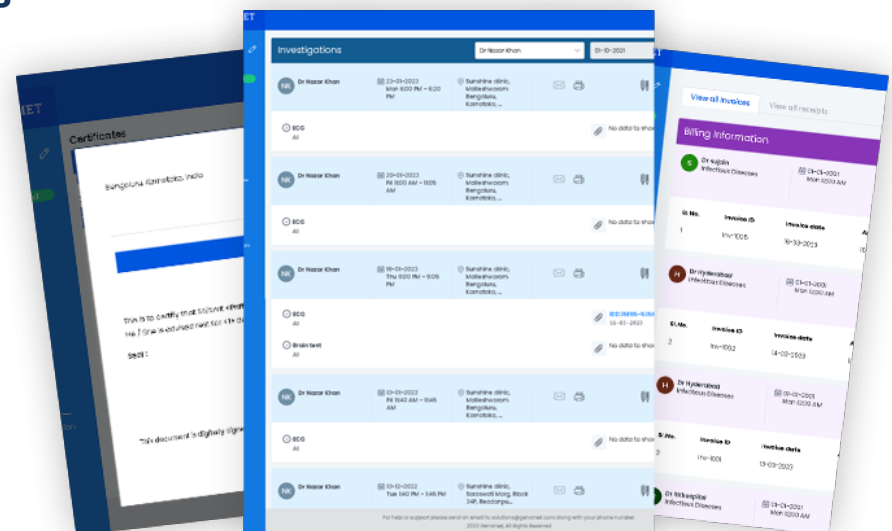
MET

Certificates

Bengaluru, Karnataka, India

This is to certify that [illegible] Mr./ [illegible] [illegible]

Seal:

This document is digitally signe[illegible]

ET

Investigations

Dr Nazar Khan

01-10-2021

NK Dr Nazar Khan 23-01-2023 Mon 6:00 PM – 6:20 PM Sunshine clinic, Malleshwaram, Bengaluru, Karnataka, ...

ECG All

No data to show

NK Dr Nazar Khan 20-01-2023 Fri 11:00 AM – 11:05 AM Sunshine clinic, Malleshwaram, Bengaluru, Karnataka, ...

ECG All

No data to show

NK Dr Nazar Khan 18-01-2023 Wed 11:00 AM – 11:05 AM Sunshine clinic, Malleshwaram, Bengaluru, Karnataka, ...

ECG All

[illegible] 16-01-2023

Brain test All

No data to show

NK Dr Nazar Khan 12-01-2023 Thu 11:40 AM – 11:45 AM Sunshine clinic, Malleshwaram, Bengaluru, Karnataka, ...

ECG All

No data to show

NK Dr Nazar Khan 13-12-2022 Tue 1:40 PM – 1:45 PM Sunshine clinic, Saraswati Marg, Block 24R, Beadonpu...

For help or support please send an email to solutions@genomet.com along with your phone number
2023 Genomet, All Rights Reserved

View all invoices View all receipts

Billing Information

S Dr Sujain Infectious Diseases 01-01-2021 Mon 12:00 AM

Sl. No. Invoice ID Invoice date
1 Inv-1005 16-03-2023

H Dr Hyderabad Infectious Diseases 01-01-2021 Mon 12:00 AM

Sl. No. Invoice ID Invoice date
2 Inv-1002 14-03-2023

H Dr Hyderabad Infectious Diseases 01-01-2021 Mon 12:00 AM

Sl. No. Invoice ID Invoice date
1 Inv-1001 13-03-2023

Dr Nthospital Infectious Diseases 01-01-2021 Mon 12:00 AM